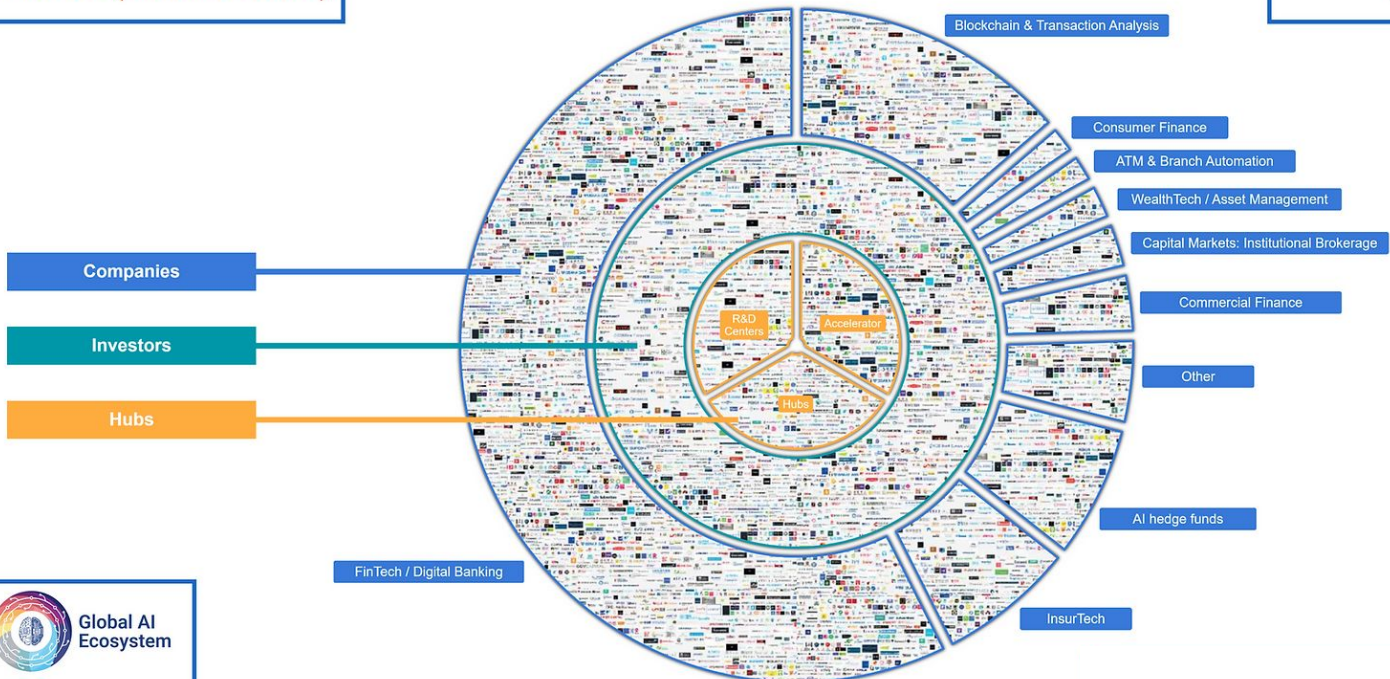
Blockchain & Transaction Analysis

Consumer Finance

ATM & Branch Automation

WealthTech / Asset Management

Capital Markets: Institutional Brokerage

Companies

Commercial Finance

Investors

R&D Centers

Accelerator

Other

Hubs

Hubs

AI hedge funds

FinTech / Digital Banking

Global AI Ecosystem

InsurTech